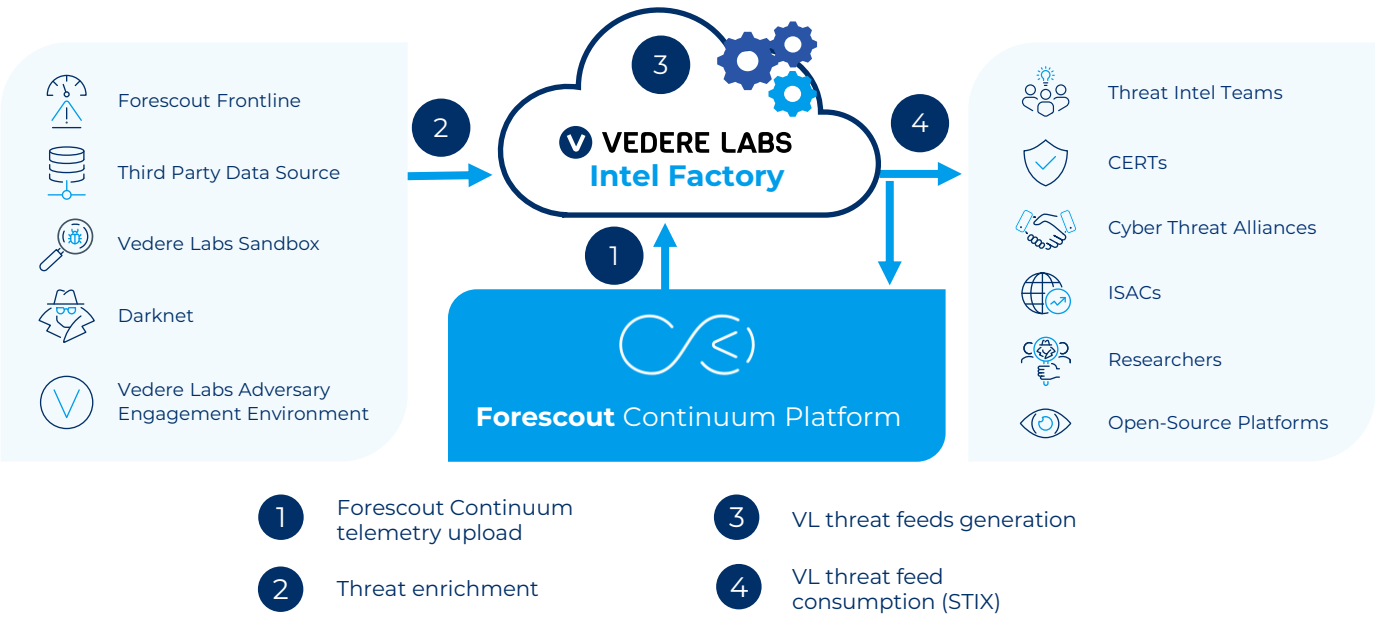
Forescout Frontline

Third Party Data Source

Vedere Labs Sandbox

Darknet

Vedere Labs Adversary Engagement Environment

2

3

VEDERE LABS
Intel Factory

4

1

Forescout Continuum Platform

Threat Intel Teams

CERTs

Cyber Threat Alliances

ISACs

Researchers

Open-Source Platforms

1 Forescout Continuum telemetry upload

2 Threat enrichment

3 VL threat feeds generation

4 VL threat feed consumption (STIX)